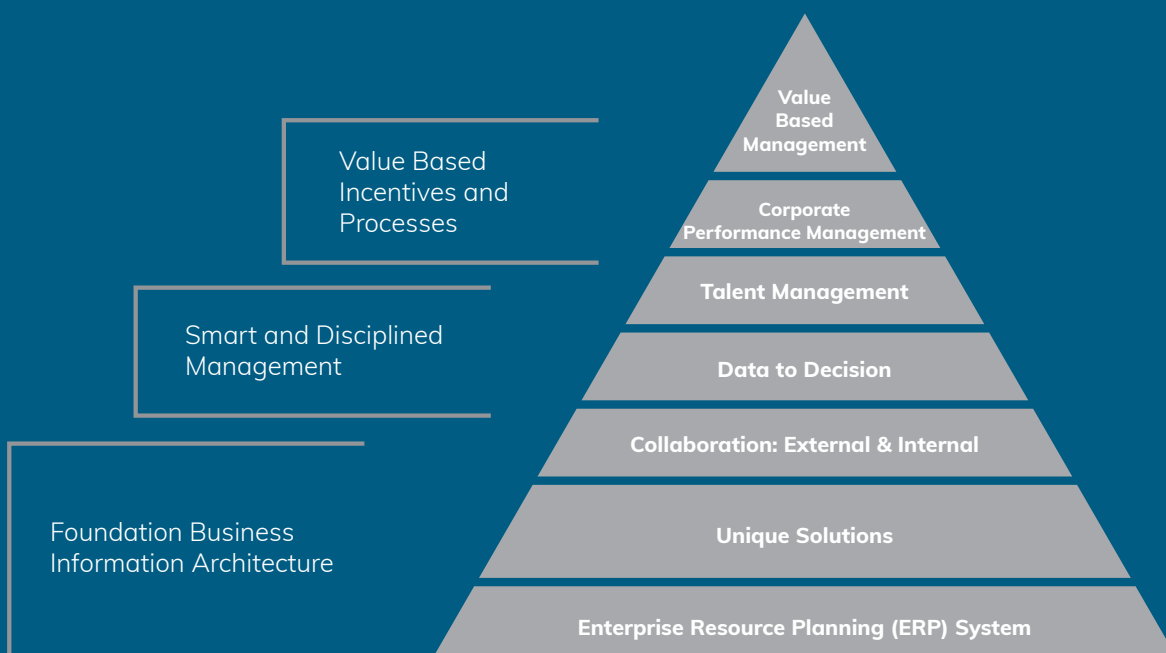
Value Based Incentives and Processes

Smart and Disciplined Management

Foundation Business Information Architecture

Value Based Management

Corporate Performance Management

Talent Management

Data to Decision

Collaboration: External & Internal

Unique Solutions

Enterprise Resource Planning (ERP) System